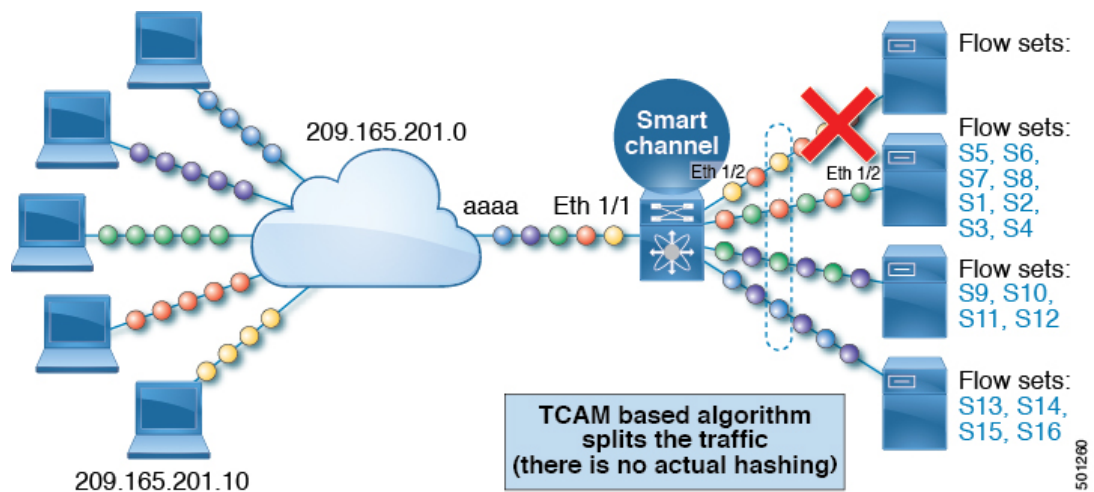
209.165.201.0

aaaa

Eth 1/1

Smart channel

Eth 1/2

Eth 1/2

Flow sets:

Flow sets:
S5, S6,
S7, S8,
S1, S2,
S3, S4

Flow sets:
S9, S10,
S11, S12

Flow sets:
S13, S14,
S15, S16

TCAM based algorithm splits the traffic (there is no actual hashing)

209.165.201.10

501260